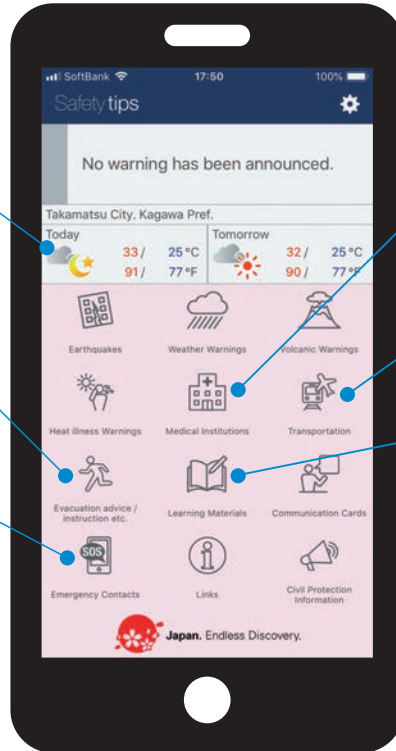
SoftBank 17:50 100%

Safety tips

No warning has been announced.

Takamatsu City, Kagawa Pref.

Today
33 / 25 °C
91 / 77 °F

Tomorrow
32 / 25 °C
90 / 77 °F

Earthquakes

Weather Warnings

Volcanic Warnings

Heat illness Warnings

Medical Institutions

Transportation

Evacuation advice / instruction etc.

Learning Materials

Communication Cards

SOS

Emergency Contacts

Links

Civil Protection Information

Japan. Endless Discovery.